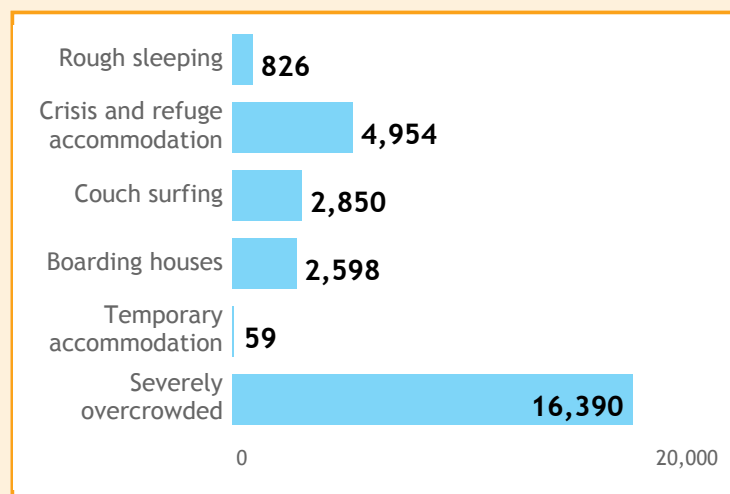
| Category | Value |
|---|---|
| Rough sleeping | 826 |
| Crisis and refuge accommodation | 4,954 |
| Couch surfing | 2,850 |
| Boarding houses | 2,598 |
| Temporary accommodation | 59 |
| Severely overcrowded | 16,390 |

0
20,000